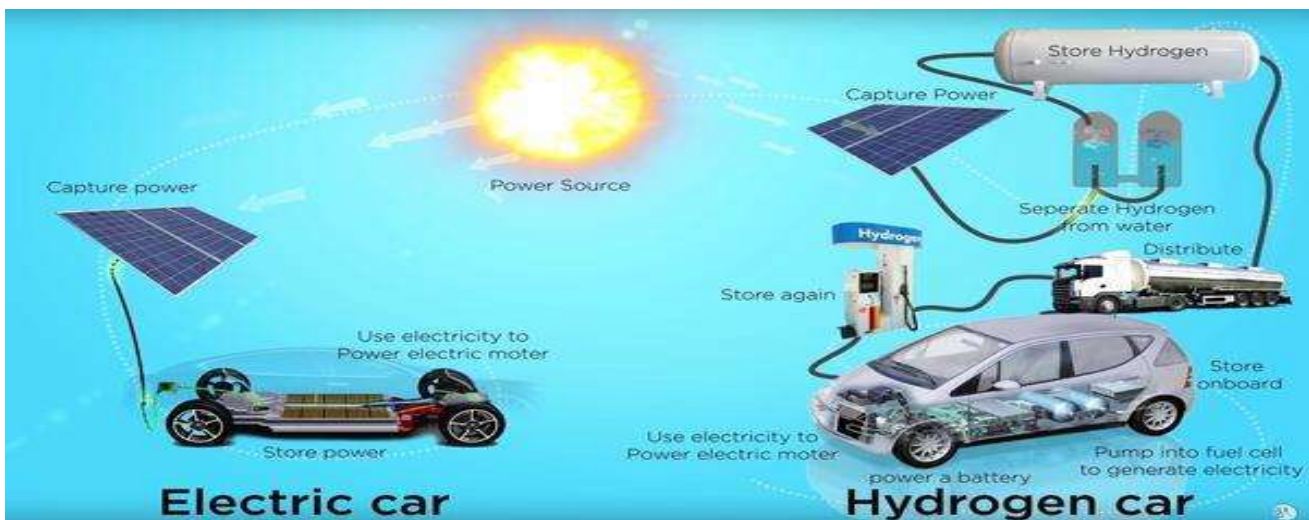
Store Hydrogen

Capture Power

Power Source

Capture power

Seperate Hydrogen from water

Distribute

Hydrogen

Store again

Use electricity to Power electric moter

Store onboard

Store power

Use electricity to Power electric moter

Pump into fuel cell to generate electricity

power a battery

Electric car

Hydrogen car